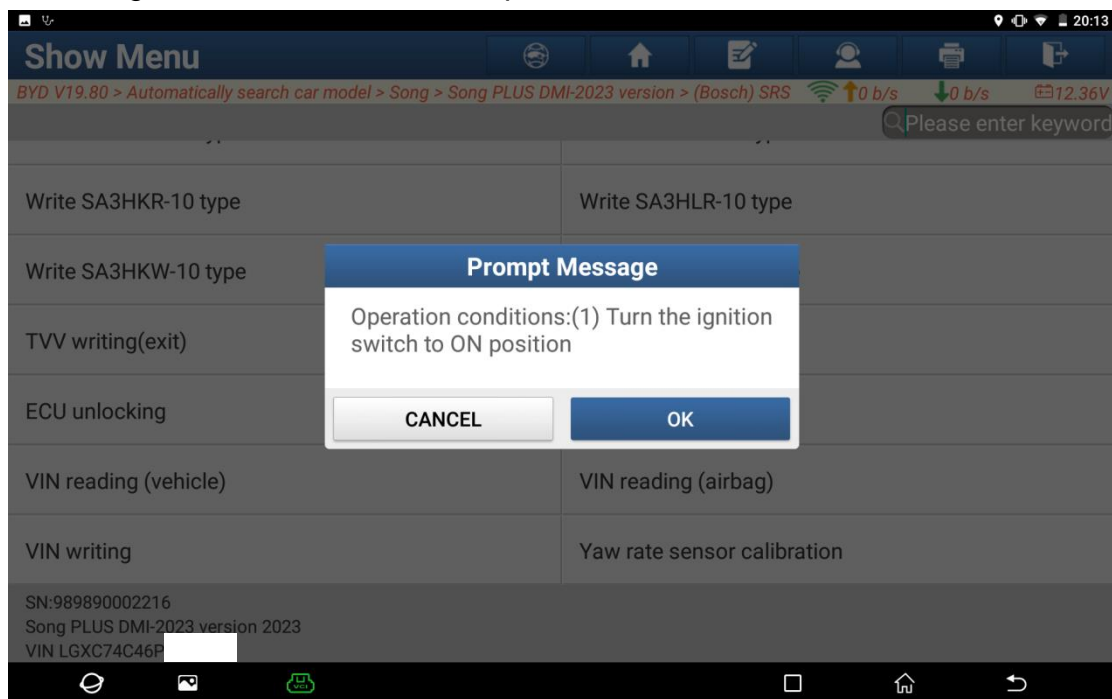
20:13

Show Menu

BYD V19.80 > Automatically search car model > Song > Song PLUS DMI-2023 version > (Bosch) SRS 0 b/s 0 b/s 12.36V

Please enter keyword

Write SA3HKR-10 type | Write SA3HLR-10 type

Write SA3HKW-10 type

TVV writing(exit)

ECU unlocking

VIN reading (vehicle) | VIN reading (airbag)

VIN writing | Yaw rate sensor calibration

Prompt Message

Operation conditions:(1) Turn the ignition switch to ON position

CANCEL

OK

SN:989890002216
Song PLUS DMI-2023 version 2023
VIN LGXC74C46P

VCI